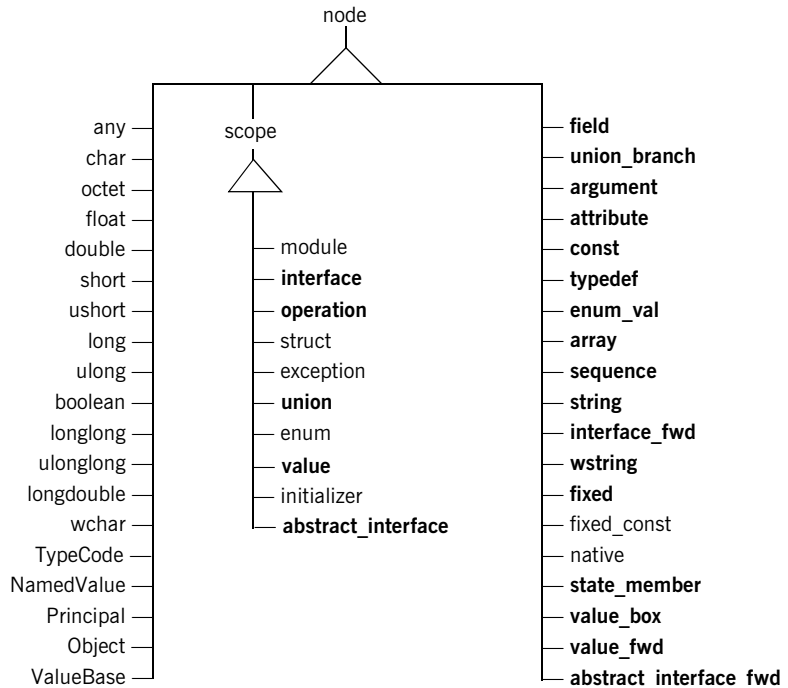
node

scope

any
char
octet
float
double
short
ushort
long
ulong
boolean
longlong
ulonglong
longdouble
wchar
TypeCode
NamedValue
Principal
Object
ValueBase

module
**interface**
**operation**
struct
exception
**union**
enum
**value**
initializer
**abstract_interface**

**field**
**union_branch**
**argument**
**attribute**
**const**
**typedef**
**enum_val**
**array**
**sequence**
**string**
**interface_fwd**
**wstring**
**fixed**
fixed_const
native
**state_member**
**value_box**
**value_fwd**
**abstract_interface_fwd**